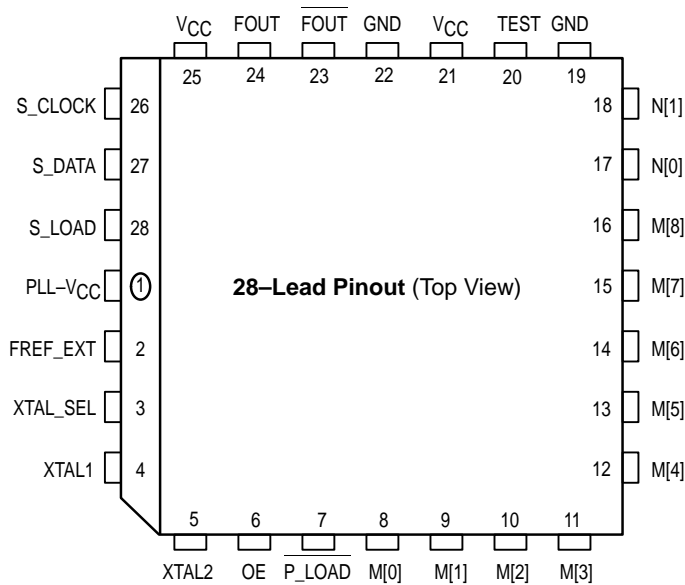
$V_{CC}$ FOUT $\overline{FOUT}$ GND $V_{CC}$ TEST GND

25 24 23 22 21 20 19

S_CLOCK 26

S_DATA 27

S_LOAD 28

PLL–$V_{CC}$ 1

FREF_EXT 2

XTAL_SEL 3

XTAL1 4

18 N[1]

17 N[0]

16 M[8]

15 M[7]

14 M[6]

13 M[5]

12 M[4]

**28–Lead Pinout** (Top View)

5 6 7 8 9 10 11

XTAL2 OE $\overline{P\_LOAD}$ M[0] M[1] M[2] M[3]